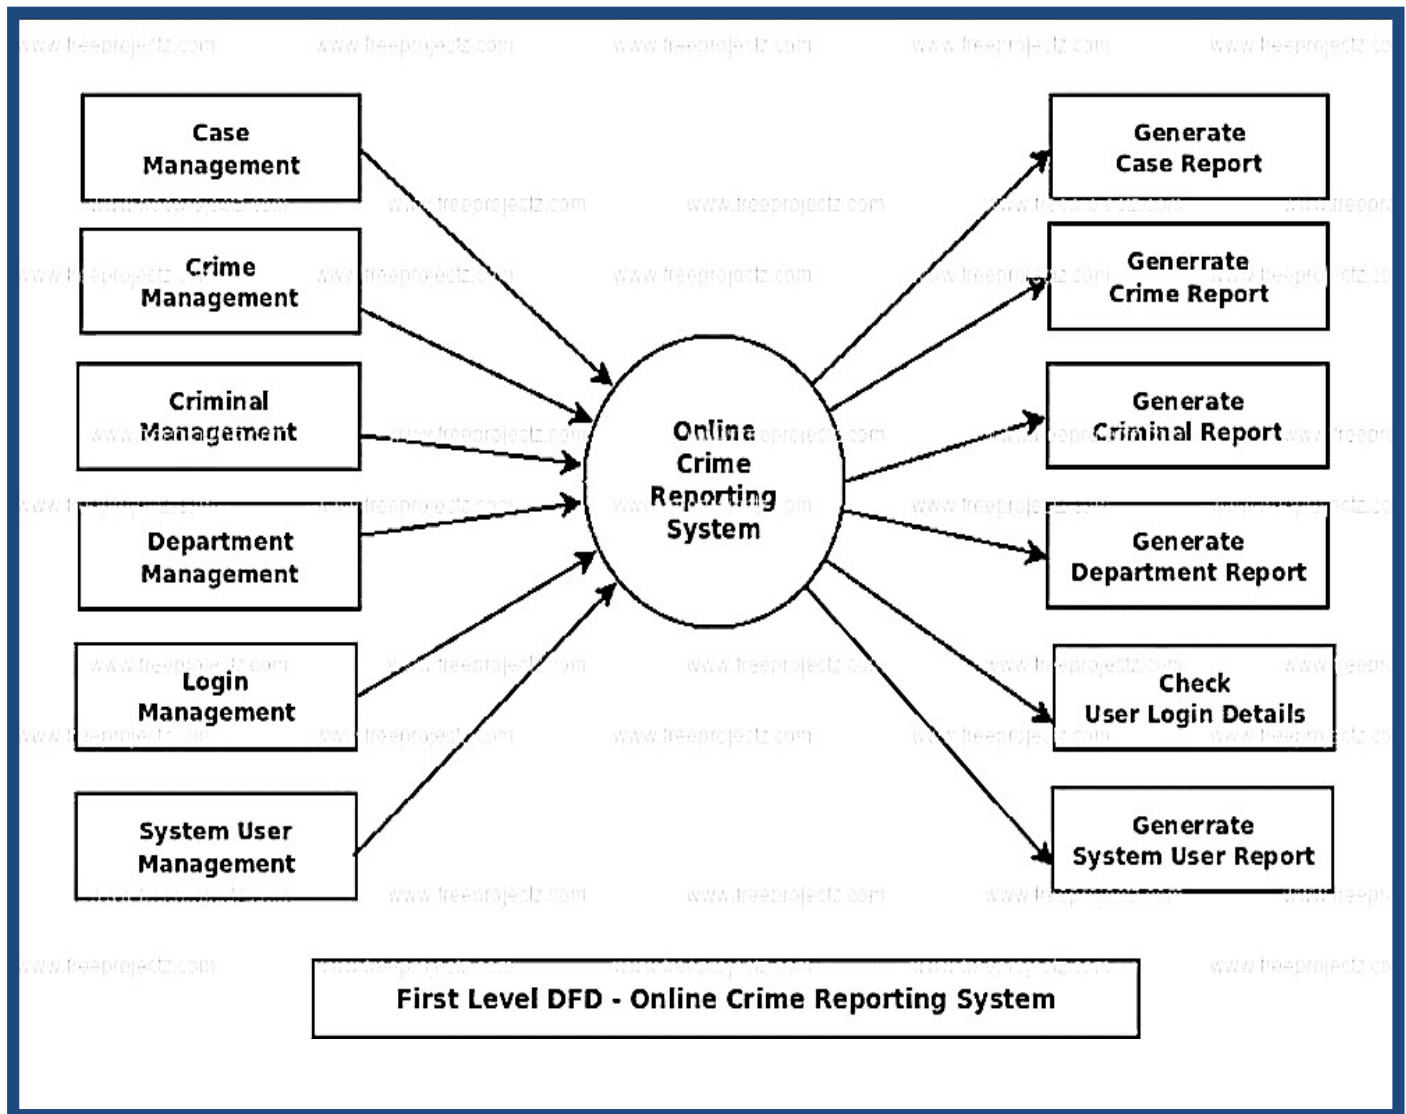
www.freeprojectz.com

Case Management

Crime Management

Criminal Management

Department Management

Login Management

System User Management

Online Crime Reporting System

Generate Case Report

Generrate Crime Report

Generate Criminal Report

Generate Department Report

Check User Login Details

Generate System User Report

First Level DFD - Online Crime Reporting System